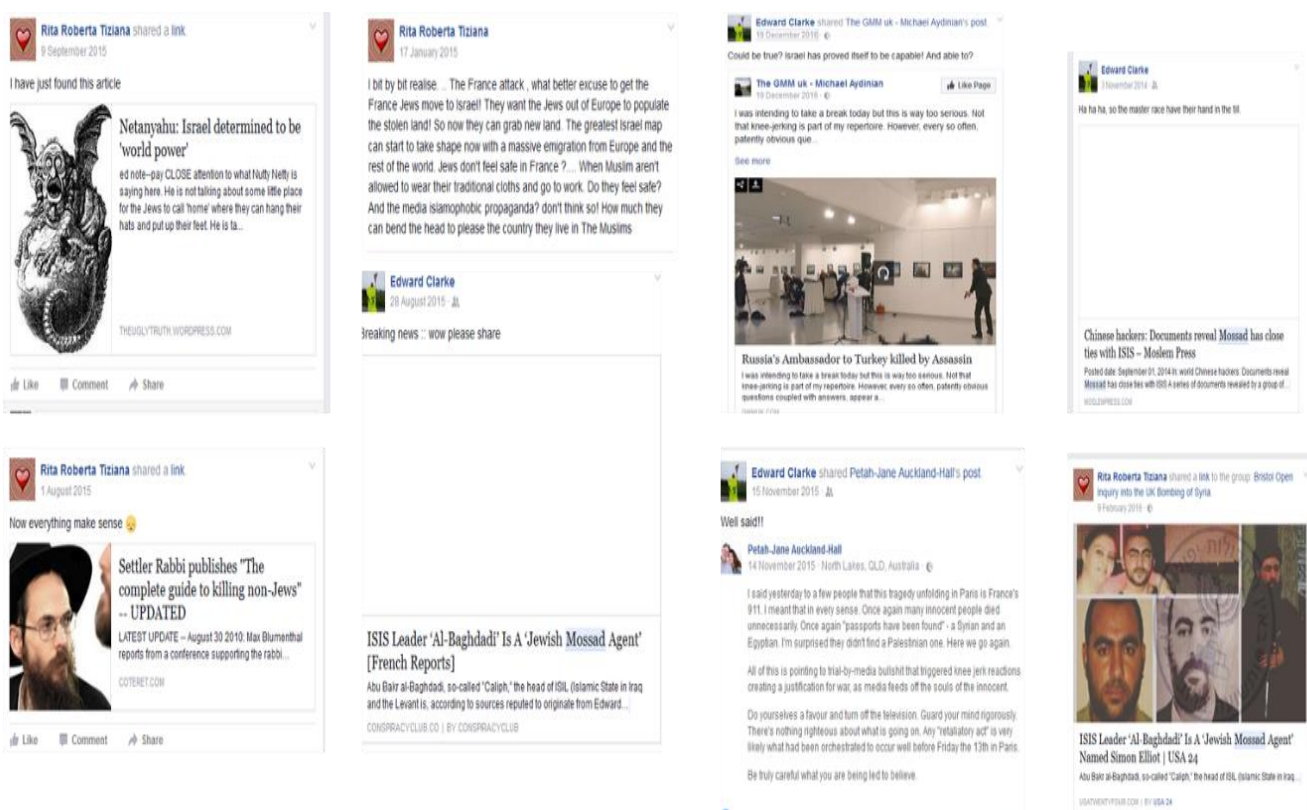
Rita Roberta Tiziana shared a link.
9 September 2015

I have just found this article

Netanyahu: Israel determined to be 'world power'
ed note–pay CLOSE attention to what Nutty Netty is saying here. He is not talking about some little place for the Jews to call 'home' where they can hang their hats and put up their feet. He is ta...
THEUGLYTRUTH.WORDPRESS.COM

Like Comment Share

Rita Roberta Tiziana
17 January 2015

I bit by bit realise... The France attack , what better excuse to get the France Jews move to Israel! They want the Jews out of Europe to populate the stolen land! So now they can grab new land. The greatest Israel map can start to take shape now with a massive emigration from Europe and the rest of the world. Jews don't feel safe in France ?.... When Muslim aren't allowed to wear their traditional cloths and go to work. Do they feel safe? And the media islamophobic propaganda? don't think so! How much they can bend the head to please the country they live in The Muslims

Edward Clarke
28 August 2015

Breaking news :: wow please share

ISIS Leader 'Al-Baghdadi' Is A 'Jewish Mossad Agent' [French Reports]
Abu Bakr al-Baghdadi, so-called "Caliph," the head of ISIL (Islamic State in Iraq and the Levant is, according to sources reputed to originate from Edward...
CONSPIRACYCLUB.CO | BY CONSPRACYCLUB

Edward Clarke shared The GMM uk - Michael Aydinian's post
19 December 2016

Could be true? Israel has proved itself to be capable! And able to?

The GMM uk - Michael Aydinian
19 December 2016
Like Page
I was intending to take a break today but this is way too serious. Not that knee-jerking is part of my repertoire. However, every so often, patently obvious que...
See more

Russia's Ambassador to Turkey killed by Assassin
I was intending to take a break today but this is way too serious. Not that knee-jerking is part of my repertoire. However, every so often, patently obvious questions coupled with answers, appear a...

Edward Clarke
7 November 2014

Ha ha ha, so the master race have their hand in the till

Chinese hackers: Documents reveal Mossad has close ties with ISIS – Moslem Press
Posted date: September 01, 2014 In: world Chinese hackers: Documents reveal Mossad has close ties with ISIS A series of documents revealed by a group of...
MOSLEMPRESS.COM

Rita Roberta Tiziana shared a link.
1 August 2015

Now everything make sense

Settler Rabbi publishes "The complete guide to killing non-Jews" -- UPDATED
LATEST UPDATE – August 30 2010: Max Blumenthal reports from a conference supporting the rabbi...
COTERET.COM

Like Comment Share

Edward Clarke shared Petah-Jane Auckland-Hall's post
15 November 2015

Well said!!

Petah-Jane Auckland-Hall
14 November 2015 · North Lakes, QLD, Australia

I said yesterday to a few people that this tragedy unfolding in Paris is France's 911. I meant that in every sense. Once again many innocent people died unnecessarily. Once again "passports have been found" - a Syrian and an Egyptian. I'm surprised they didn't find a Palestinian one. Here we go again.

All of this is pointing to trial-by-media bullshit that triggered knee jerk reactions creating a justification for war, as media feeds off the souls of the innocent.

Do yourselves a favour and turn off the television. Guard your mind rigorously. There's nothing righteous about what is going on. Any "retaliatory act" is very likely what had been orchestrated to occur well before Friday the 13th in Paris.

Be truly careful what you are being led to believe.

Rita Roberta Tiziana shared a link to the group: Bristol Open Inquiry into the UK Bombing of Syria
9 February 2016

ISIS Leader 'Al-Baghdadi' Is A 'Jewish Mossad Agent' Named Simon Elliot | USA 24
Abu Bakr al-Baghdadi, so-called "Caliph," the head of ISIL (Islamic State in Iraq...
USATWENTYFOUR.COM | BY USA 24